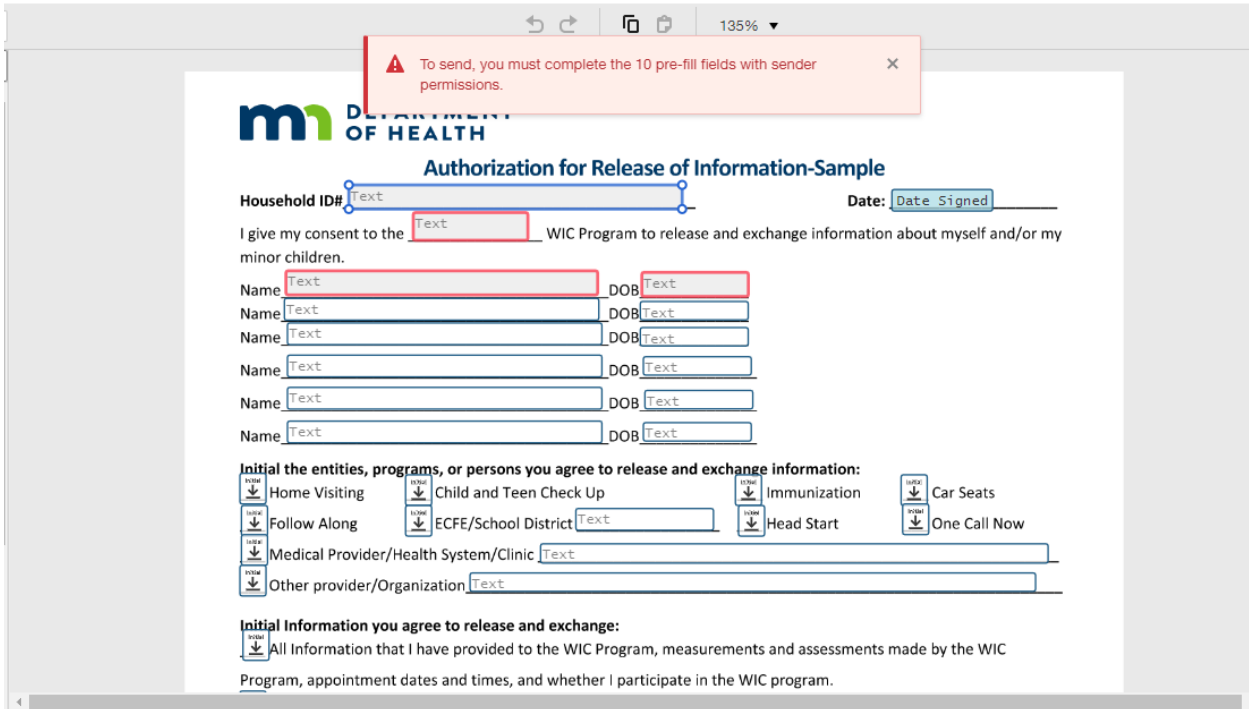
135% ▼

To send, you must complete the 10 pre-fill fields with sender permissions.

×

DEPARTMENT OF HEALTH

Authorization for Release of Information-Sample

Household ID# Text

Date: Date Signed

I give my consent to the Text WIC Program to release and exchange information about myself and/or my minor children.

Name Text DOB Text
Name Text DOB Text
Name Text DOB Text
Name Text DOB Text
Name Text DOB Text
Name Text DOB Text

Initial the entities, programs, or persons you agree to release and exchange information:

Initial Home Visiting
Initial Child and Teen Check Up
Initial Immunization
Initial Car Seats
Initial Follow Along
Initial ECFE/School District Text
Initial Head Start
Initial One Call Now
Initial Medical Provider/Health System/Clinic Text
Initial Other provider/Organization Text

Initial Information you agree to release and exchange:

Initial All Information that I have provided to the WIC Program, measurements and assessments made by the WIC Program, appointment dates and times, and whether I participate in the WIC program.